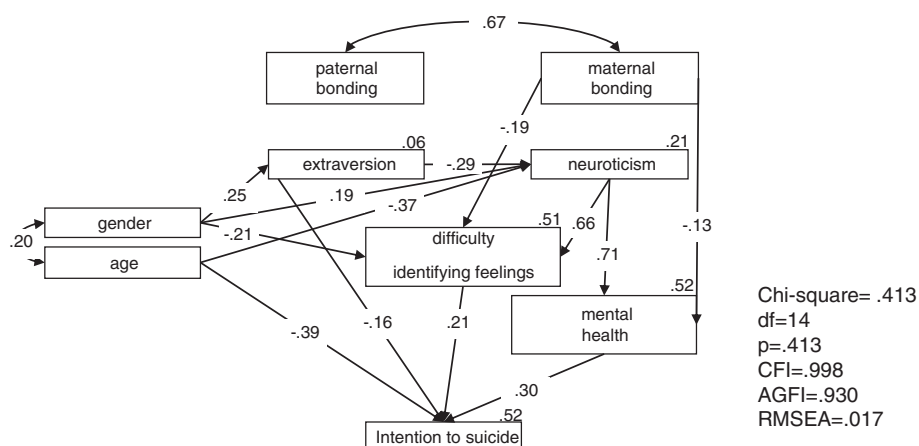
.67

paternal bonding

maternal bonding

-.19

.06

extraversion

-.29

.21

neuroticism

.25

.19

-.37

gender

.20

age

-.21

.51

difficulty identifying feelings

.66

.71

-.13

.52

mental health

-.39

-.16

.21

.30

.52

Intention to suicide

Chi-square= .413
df=14
p=.413
CFI=.998
AGFI=.930
RMSEA=.017